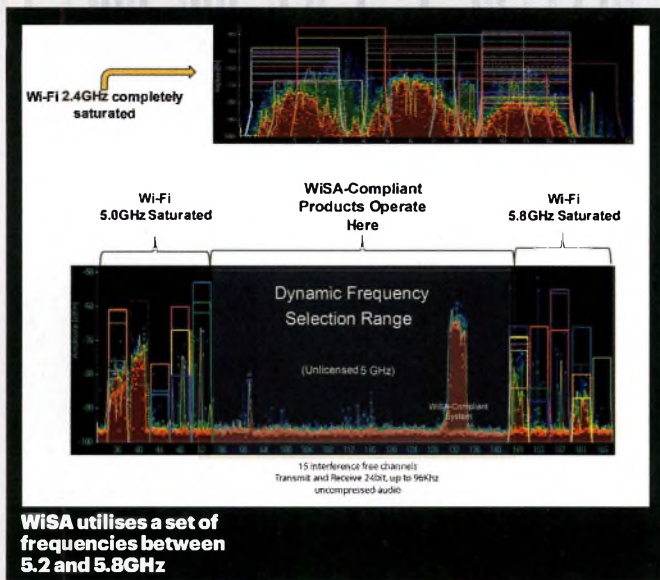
Wi-Fi 2.4GHz completely saturated

Wi-Fi 5.0GHz Saturated

WiSA-Compliant Products Operate Here

Wi-Fi 5.8GHz Saturated

Dynamic Frequency Selection Range

(Unlicensed 5 GHz)

WiSA-Compliant System

15 interference free channels
Transmit and Receive 24bit, up to 96Khz uncompressed audio

WiSA utilises a set of frequencies between 5.2 and 5.8GHz